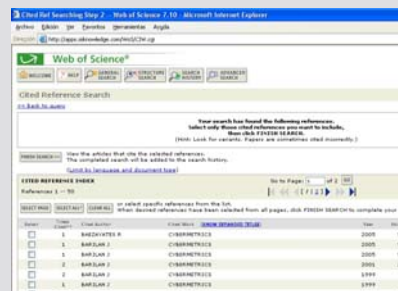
Cited Ref Searching Step 2 - Web of Science 7.10 - Microsoft Internet Explorer

Archivo Edición Ver Favoritos Herramientas Ayuda

Dirección http://apps.isiknowledge.com/WoS/CIW.cgi

Web of Science®

WELCOME HELP GENERAL SEARCH STRUCTURE SEARCH SEARCH HISTORY ADVANCED SEARCH

Cited Reference Search

<< Back to query

Your search has found the following references.
Select only those cited references you want to include,
then click FINISH SEARCH.
(Hint: Look for variants. Papers are sometimes cited incorrectly.)

FINISH SEARCH View the articles that cite the selected references.
The completed search will be added to the search history.

Limit by language and document type

CITED REFERENCE INDEX
References 1 -- 50

Go to Page: of 2

SELECT PAGE SELECT ALL* CLEAR ALL or select specific references from the list.
When desired references have been selected from all pages, click FINISH SEARCH to complete your

| Select | Times Cited | Cited Author | Cited Work SHOW EXPANDED TITLES | Year |
|---|---|---|---|---|
| | 1 | BARIJAVATES R | CYBERMETRICS | 2005 |
| | 1 | BARILAN J | CYBERMETRICS | 2005 |
| | 1 | BARILAN J | CYBERMETRICS | 2005 |
| | 1 | BARILAN J | CYBERMETRICS | 2001 |
| | 2 | BARILAN J | CYBERMETRICS | 1999 |
| | 1 | BARILAN J | CYBERMETRICS | 1999 |